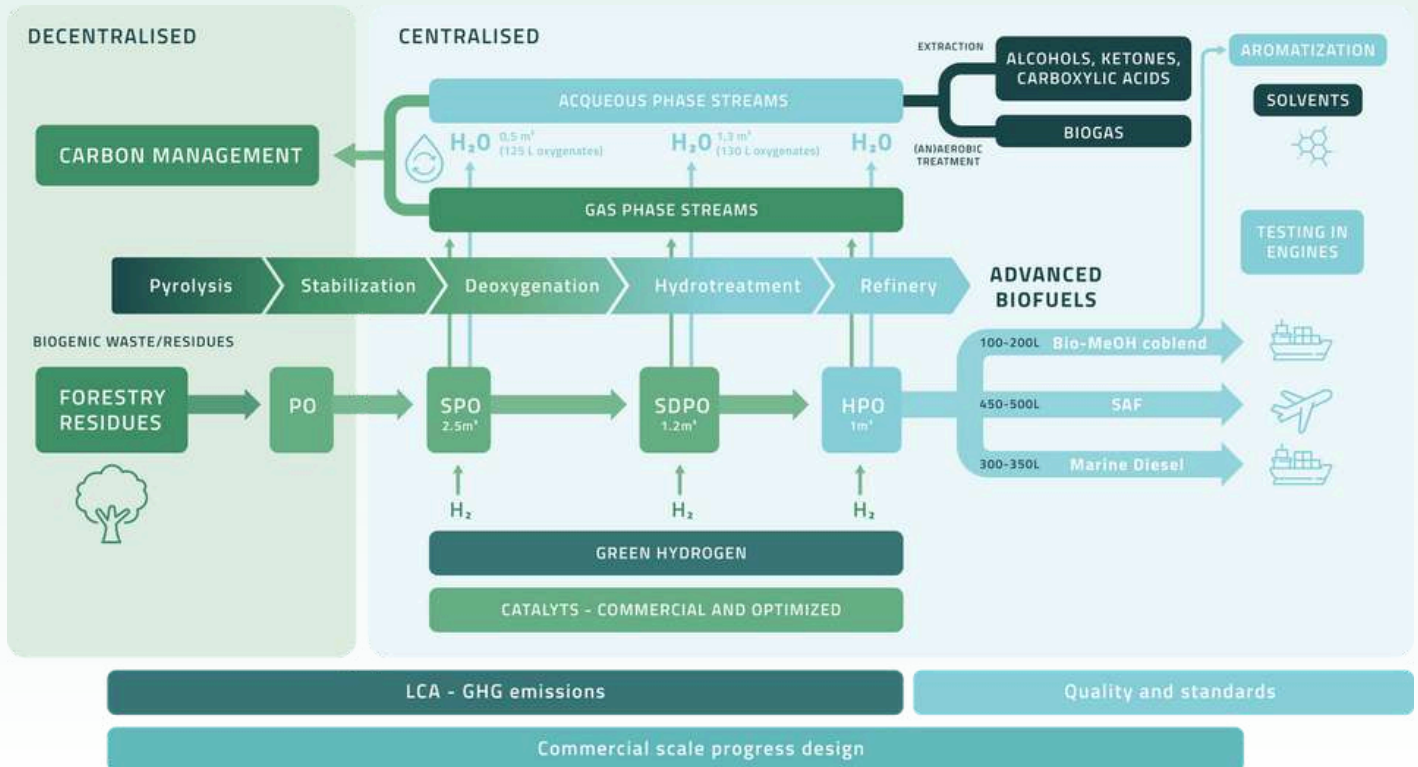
DECENTRALISED

CENTRALISED

EXTRACTION

ALCOHOLS, KETONES, CARBOXYLIC ACIDS

AROMATIZATION

SOLVENTS

ACQUEOUS PHASE STREAMS

BIOGAS

(AN)AEROBIC TREATMENT

CARBON MANAGEMENT

$H_2O$ 0.5 m³ (125 L oxygenates)

$H_2O$ 1.3 m³ (130 L oxygenates)

$H_2O$

GAS PHASE STREAMS

TESTING IN ENGINES

Pyrolysis

Stabilization

Deoxygenation

Hydrotreatment

Refinery

ADVANCED BIOFUELS

BIOGENIC WASTE/RESIDUES

100-200L Bio-MeOH coblend

FORESTRY RESIDUES

PO

SPO 2.5m³

SDPO 1.2m³

HPO 1m³

450-500L SAF

300-350L Marine Diesel

$H_2$

$H_2$

$H_2$

GREEN HYDROGEN

CATALYTS - COMMERCIAL AND OPTIMIZED

LCA - GHG emissions

Quality and standards

Commercial scale progress design